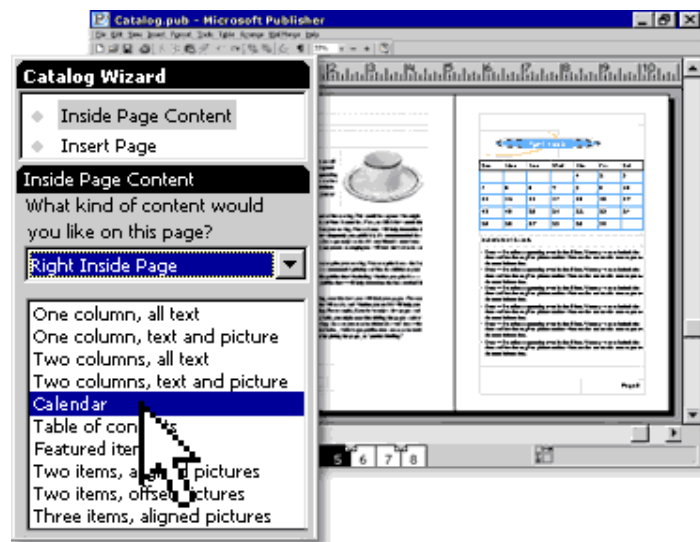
Catalog.pub - Microsoft Publisher

File Edit View Insert Format Tools Table Arrange Mail Merge Help

Catalog Wizard

Inside Page Content

Insert Page

Inside Page Content

What kind of content would you like on this page?

Right Inside Page

One column, all text

One column, text and picture

Two columns, all text

Two columns, text and picture

Calendar

Table of con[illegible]

Featured ite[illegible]

Two items, a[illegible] pictures

Two items, offse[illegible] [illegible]ictures

Three items, aligned pictures

5 6 7 8